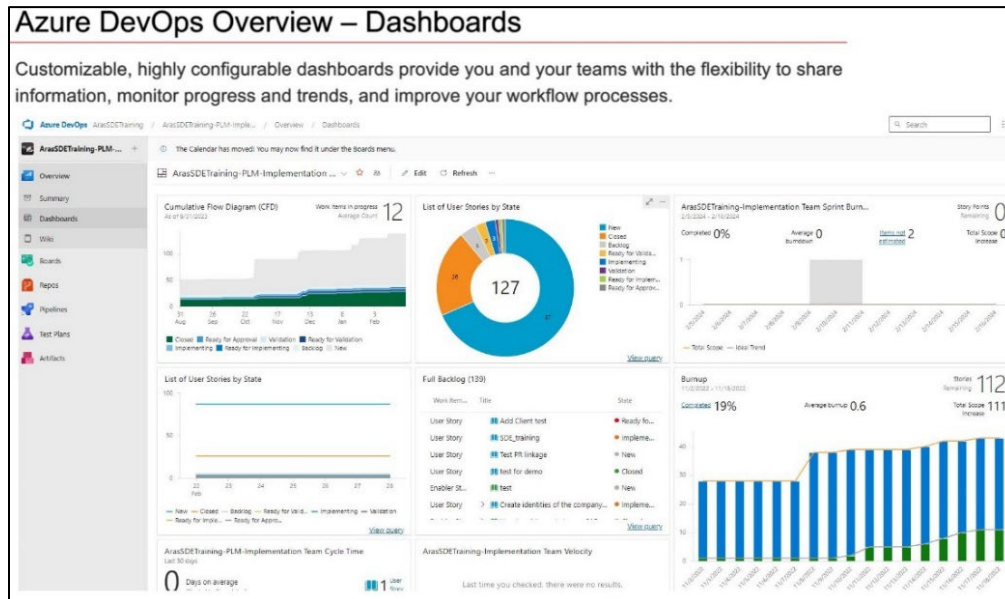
Azure DevOps Overview – Dashboards

Customizable, highly configurable dashboards provide you and your teams with the flexibility to share information, monitor progress and trends, and improve your workflow processes.

Azure DevOps / ArasSDETraining / ArasSDETraining-PLM-Imple... / Overview / Dashboards

Search

ArasSDETraining-PLM-... +

The Calendar has moved! You may now find it under the Boards menu.

Overview
Summary
Dashboards
Wiki
Boards
Repos
Pipelines
Test Plans
Artifacts

ArasSDETraining-PLM-Implementation ... Edit Refresh

Cumulative Flow Diagram (CFD)
As of 8/21/2023
Work items in progress
Average Count
12
100
50
0
31 Aug
26 Sep
22 Oct
17 Nov
13 Dec
8 Jan
3 Feb
Closed Ready for Approval Validation Ready for Validation Implementing Ready for Implementing Backlog New

List of User Stories by State
127
New
Closed
Backlog
Ready for Valida...
Implementing
Validation
Ready for Implem...
Ready for Approv...
View query

ArasSDETraining-Implementation Team Sprint Burn...
Story Points Remaining 0
Completed 0%
Average burndown 0
Items not estimated 2
Total Scope Increase 0
Total Scope Ideal Trend

List of User Stories by State
100
50
0
22 Feb
23
24
25
26
27
28
New Closed Backlog Ready for Valid... Implementing Validation Ready for Imple... Ready for Appro...
View query

Full Backlog (139)
| Work Item... | Title | State |
|---|---|---|
| User Story | Add Client test | Ready fo... |
| User Story | SDE_training | Impleme... |
| User Story | Test PR linkage | New |
| User Story | test for demo | Closed |
| Enabler St... | test | New |
| User Story | Create identities of the company... | Impleme... |
View query

Burnup
Stories Remaining 112
Completed 19%
Average burnup 0.6
Total Scope Increase 111
40
30
20
10
0

ArasSDETraining-PLM-Implementation Team Cycle Time
Last 30 days
0 Days on average
1 User Story

ArasSDETraining-Implementation Team Velocity
Last time you checked, there were no results.